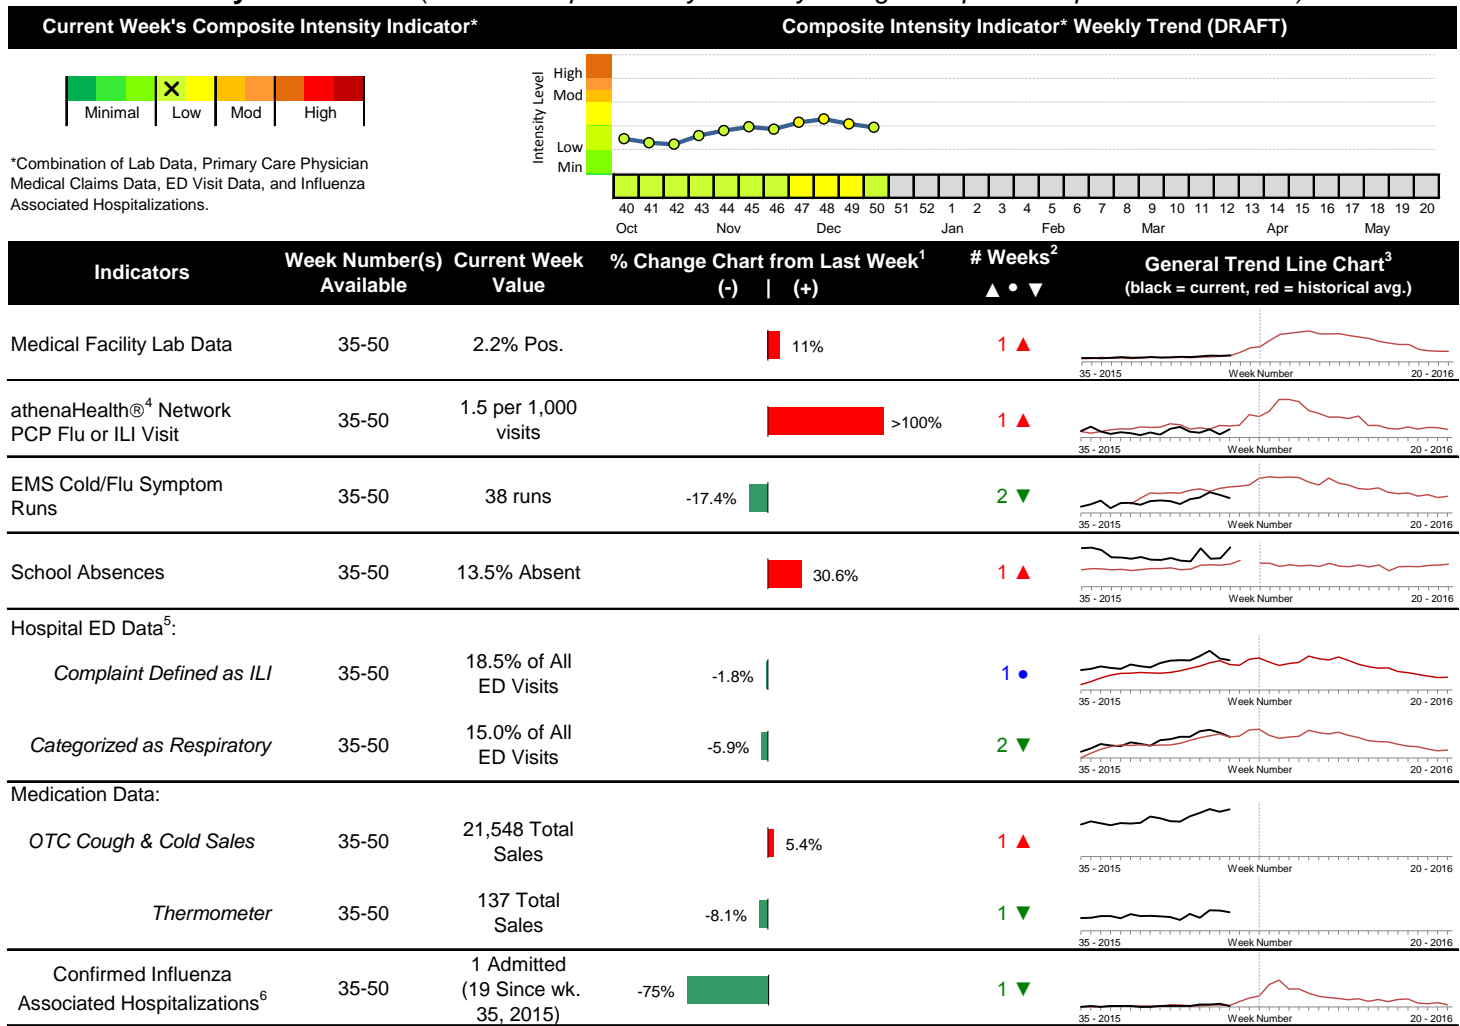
Current Week's Composite Intensity Indicator*

Composite Intensity Indicator* Weekly Trend (DRAFT)

Minimal | Low | Mod | High

*Combination of Lab Data, Primary Care Physician Medical Claims Data, ED Visit Data, and Influenza Associated Hospitalizations.

Intensity Level
High
Mod
Low
Min

40 41 42 43 44 45 46 47 48 49 50 51 52 1 2 3 4 5 6 7 8 9 10 11 12 13 14 15 16 17 18 19 20
Oct Nov Dec Jan Feb Mar Apr May

| Indicators | Week Number(s) Available | Current Week Value | % Change Chart from Last Week$^1$ (-) \| (+) | # Weeks$^2$ ▲ • ▼ | General Trend Line Chart$^3$ (black = current, red = historical avg.) |
|---|---|---|---|---|---|
| Medical Facility Lab Data | 35-50 | 2.2% Pos. | 11% | 1 ▲ | 35 - 2015 Week Number 20 - 2016 |
| athenaHealth®$^4$ Network PCP Flu or ILI Visit | 35-50 | 1.5 per 1,000 visits | >100% | 1 ▲ | 35 - 2015 Week Number 20 - 2016 |
| EMS Cold/Flu Symptom Runs | 35-50 | 38 runs | -17.4% | 2 ▼ | 35 - 2015 Week Number 20 - 2016 |
| School Absences | 35-50 | 13.5% Absent | 30.6% | 1 ▲ | 35 - 2015 Week Number 20 - 2016 |
| Hospital ED Data$^5$: | | | | | |
| Complaint Defined as ILI | 35-50 | 18.5% of All ED Visits | -1.8% | 1 • | 35 - 2015 Week Number 20 - 2016 |
| Categorized as Respiratory | 35-50 | 15.0% of All ED Visits | -5.9% | 2 ▼ | 35 - 2015 Week Number 20 - 2016 |
| Medication Data: | | | | | |
| OTC Cough & Cold Sales | 35-50 | 21,548 Total Sales | 5.4% | 1 ▲ | 35 - 2015 Week Number 20 - 2016 |
| Thermometer | 35-50 | 137 Total Sales | -8.1% | 1 ▼ | 35 - 2015 Week Number 20 - 2016 |
| Confirmed Influenza Associated Hospitalizations$^6$ | 35-50 | 1 Admitted (19 Since wk. 35, 2015) | -75% | 1 ▼ | 35 - 2015 Week Number 20 - 2016 |